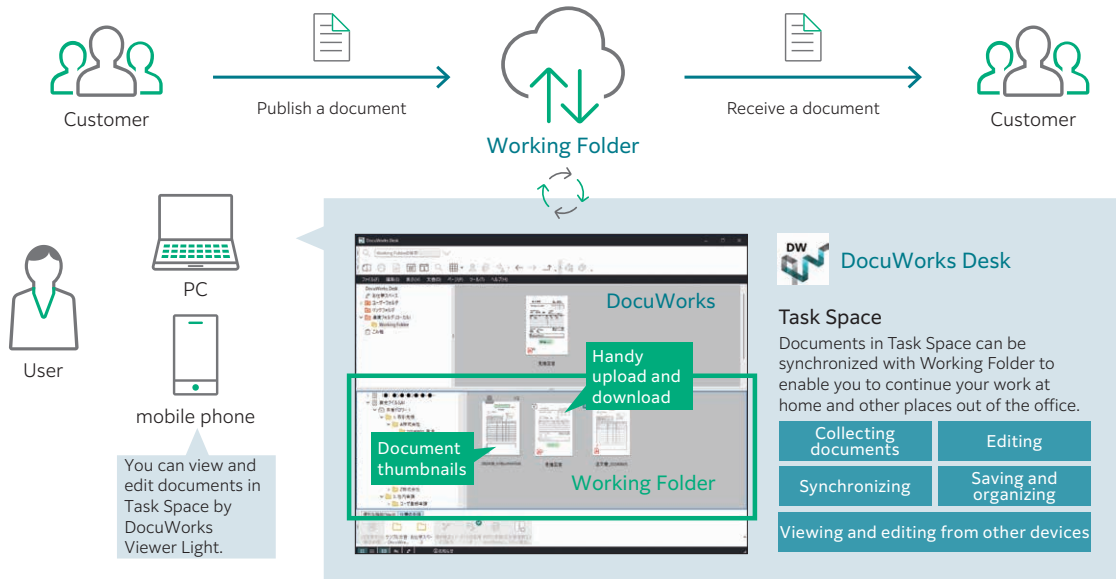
Customer

Publish a document

Working Folder

Receive a document

Customer

User

PC

mobile phone

You can view and edit documents in Task Space by DocuWorks Viewer Light.

DocuWorks

Handy upload and download

Document thumbnails

Working Folder

DW

DocuWorks Desk

Task Space

Documents in Task Space can be synchronized with Working Folder to enable you to continue your work at home and other places out of the office.

Collecting documents

Editing

Synchronizing

Saving and organizing

Viewing and editing from other devices